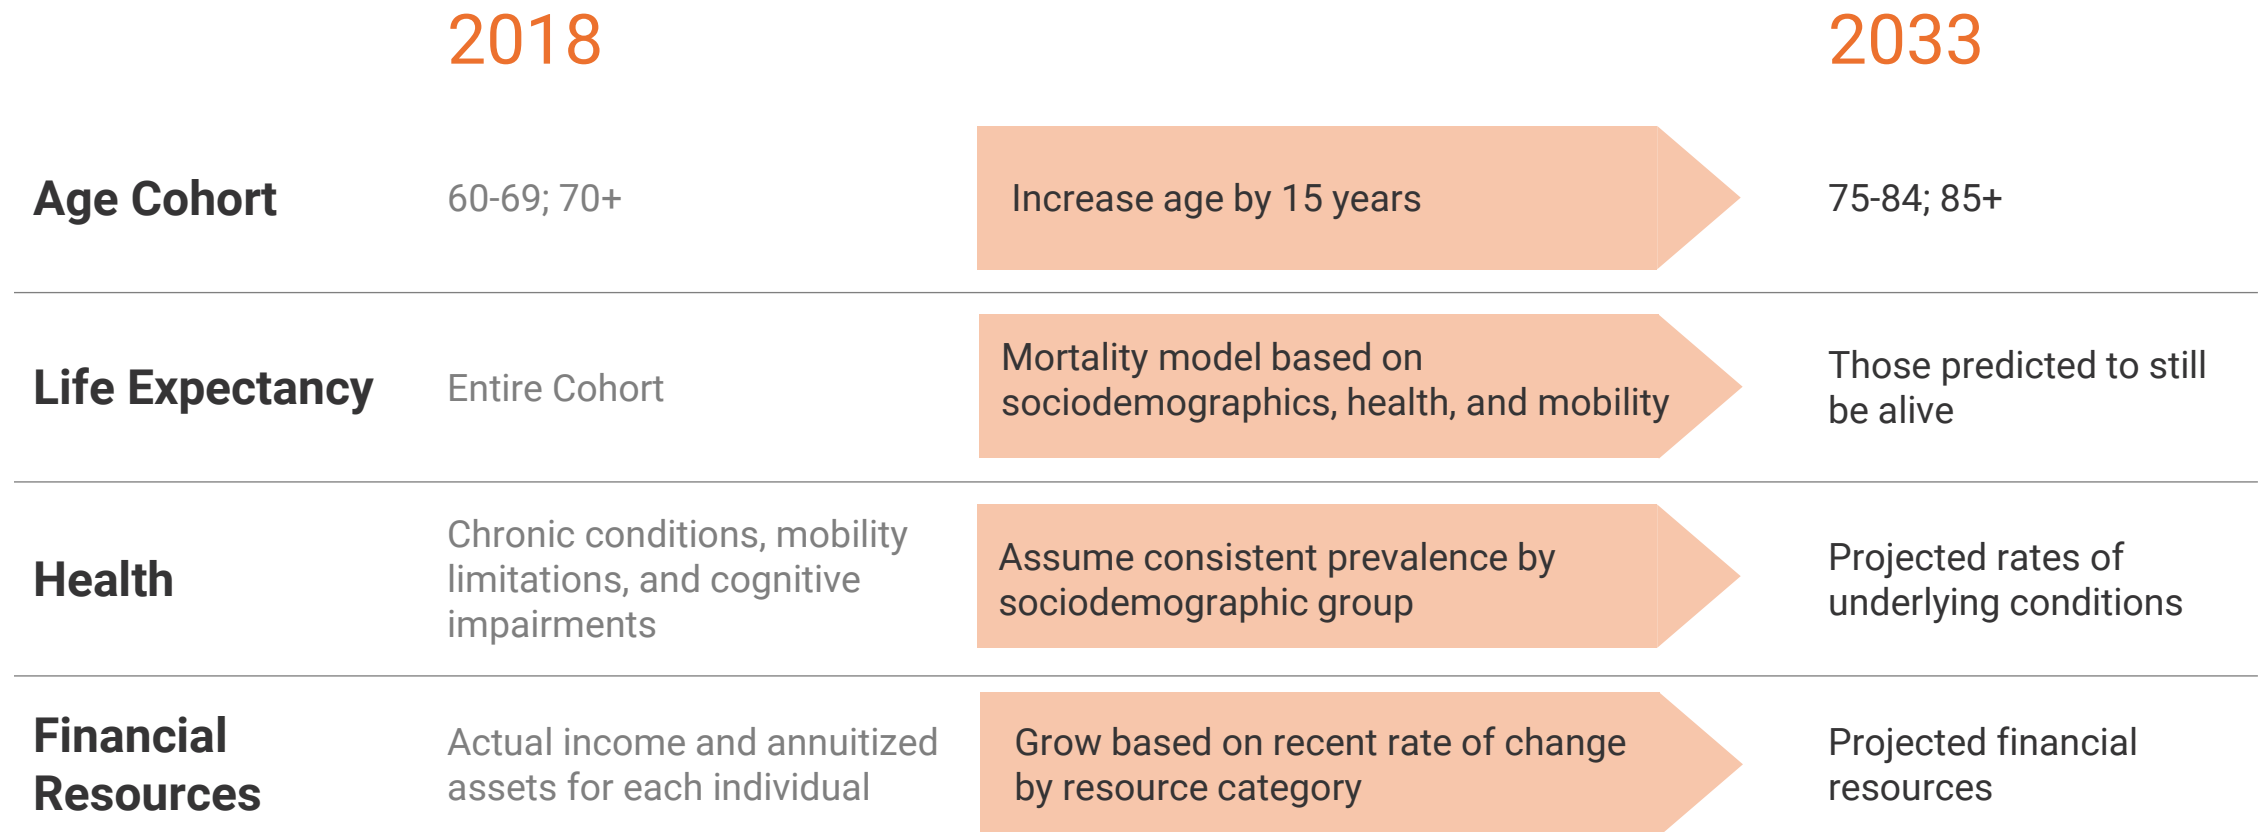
| | 2018 | | 2033 |
|---|---|---|---|
| Age Cohort | 60-69; 70+ | Increase age by 15 years | 75-84; 85+ |
| Life Expectancy | Entire Cohort | Mortality model based on sociodemographics, health, and mobility | Those predicted to still be alive |
| Health | Chronic conditions, mobility limitations, and cognitive impairments | Assume consistent prevalence by sociodemographic group | Projected rates of underlying conditions |
| Financial Resources | Actual income and annuitized assets for each individual | Grow based on recent rate of change by resource category | Projected financial resources |